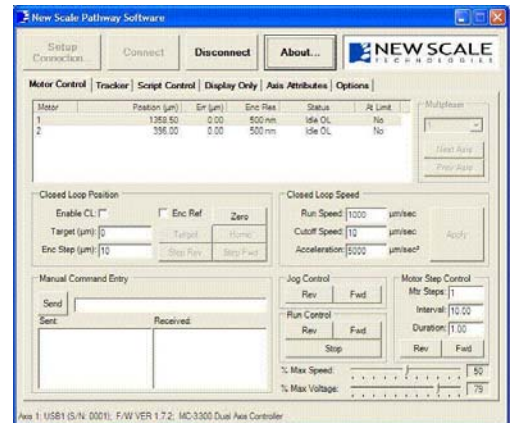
New Scale Pathway Software

Setup Connection | Connect | Disconnect | About...

NEW SCALE TECHNOLOGIES

Motor Control | Tracker | Script Control | Display Only | Axis Attributes | Options

| Motor | Position (µm) | Err (µm) | Enc Res | Status | At Limit |
|---|---|---|---|---|---|
| 1 | 1358.50 | 0.00 | 500 nm | Idle OL | No |
| 2 | 356.00 | 0.00 | 500 nm | Idle OL | No |

Multiplexer

Next Axis

Prev Axis

Closed Loop Position

Enable CL:

Enc Ref

Zero

Target (µm): 0

Target

Home

Enc Step (µm): 10

Step Rev

Step Fwd

Closed Loop Speed

Run Speed: 1000 µm/sec

Cutoff Speed: 10 µm/sec

Acceleration: 5000 µm/sec²

Apply

Manual Command Entry

Send

Sent:

Received:

Jog Control

Rev Fwd

Run Control

Rev Fwd

Stop

Motor Step Control

Mtr Steps: 1

Interval: 10.00

Duration: 1.00

Rev Fwd

% Max Speed: 50

% Max Voltage: 79

Axis 1: USB1 (S/N: 0001); F/W VER 1.7.2; MC-3300 Dual Axis Controller